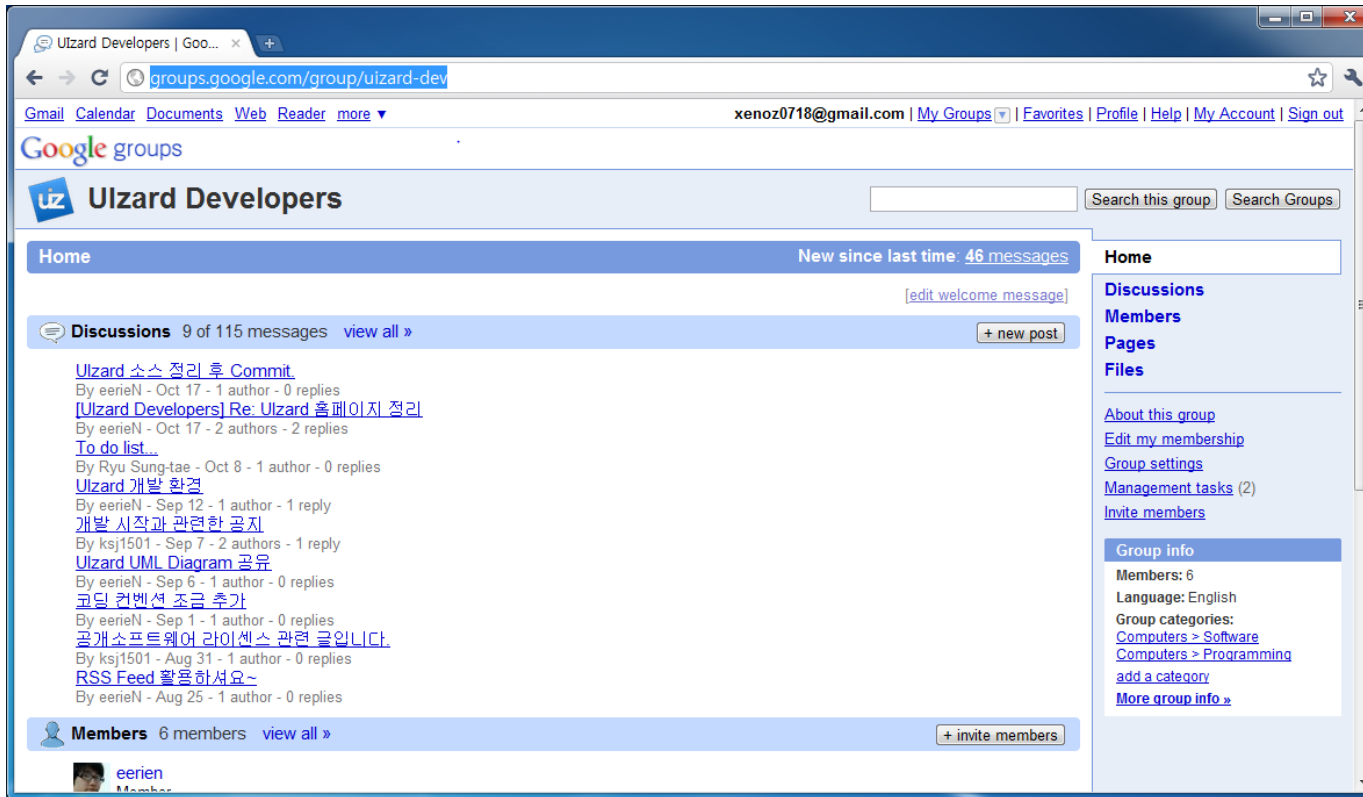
Ulzard Developers | Goo... ×

groups.google.com/group/uizard-dev

Gmail Calendar Documents Web Reader more ▾

xenoz0718@gmail.com | My Groups | Favorites | Profile | Help | My Account | Sign out

Google groups

UZ Ulzard Developers

Search this group Search Groups

Home

New since last time: 46 messages

[edit welcome message]

Discussions 9 of 115 messages view all »

+ new post

Ulzard 소스 정리 후 Commit.
By eerieN - Oct 17 - 1 author - 0 replies

[Ulzard Developers] Re: Ulzard 홈페이지 정리
By eerieN - Oct 17 - 2 authors - 2 replies

To do list...
By Ryu Sung-tae - Oct 8 - 1 author - 0 replies

Ulzard 개발 환경
By eerieN - Sep 12 - 1 author - 1 reply

개발 시작과 관련한 공지
By ksj1501 - Sep 7 - 2 authors - 1 reply

Ulzard UML Diagram 공유
By eerieN - Sep 6 - 1 author - 0 replies

코딩 컨벤션 조금 추가
By eerieN - Sep 1 - 1 author - 0 replies

공개소프트웨어 라이센스 관련 글입니다.
By ksj1501 - Aug 31 - 1 author - 0 replies

RSS Feed 활용하세요~
By eerieN - Aug 25 - 1 author - 0 replies

Members 6 members view all »

+ invite members

eerien
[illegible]

Home
Discussions
Members
Pages
Files

About this group
Edit my membership
Group settings
Management tasks (2)
Invite members

Group info
Members: 6
Language: English
Group categories:
Computers > Software
Computers > Programming
add a category
More group info »